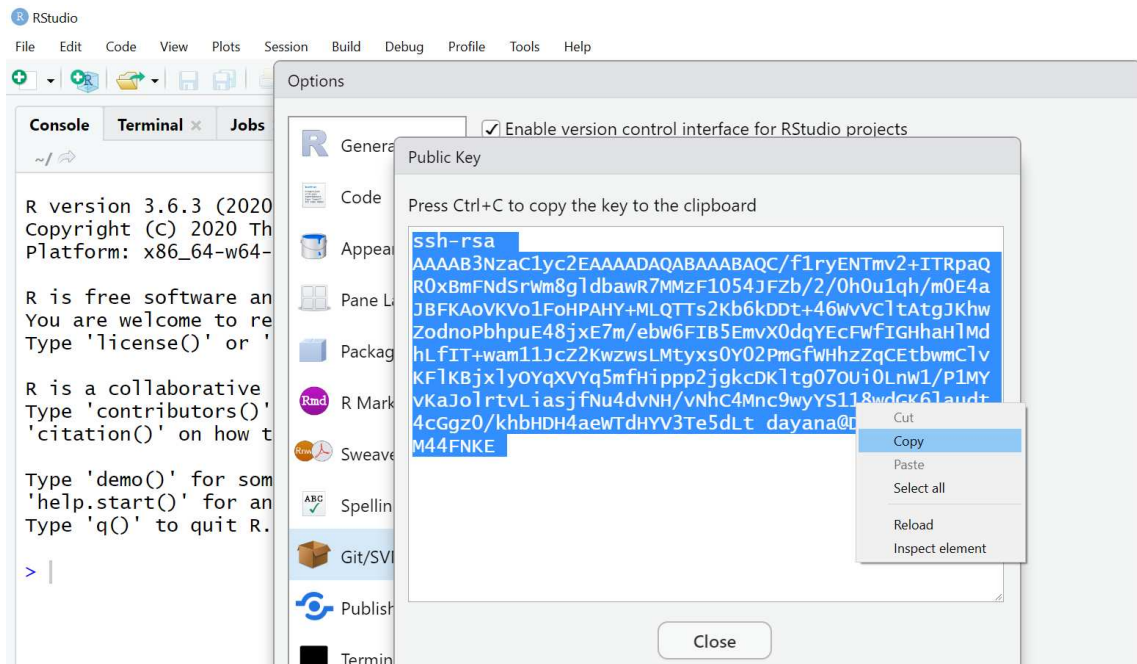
R RStudio

File Edit Code View Plots Session Build Debug Profile Tools Help

Console Terminal × Jobs

~/

R version 3.6.3 (2020
Copyright (C) 2020 Th
Platform: x86_64-w64-

R is free software an
You are welcome to re
Type 'license()' or '

R is a collaborative
Type 'contributors()'
'citation()' on how t

Type 'demo()' for som
'help.start()' for an
Type 'q()' to quit R.

>

Options

General
Code
Appear
Pane La
Packag
Rmd R Mark
Sweave
Spellin
Git/SVN
Publish
Termin

Enable version control interface for RStudio projects

Public Key

Press Ctrl+C to copy the key to the clipboard

ssh-rsa AAAAB3NzaC1yc2EAAAADAQABAAABAQC/f1ryENTmv2+ITRpaQR0xBmFNdSrWm8gldbawR7MMzF1054JFZb/2/0h0u1qh/m0E4aJBFKAoVKVo1FoHPAHY+MLQTTs2Kb6kDDt+46WvVCltAtgJKhwZodnoPbhpuE48jxE7m/ebW6FIB5EmvX0dqYEcFWfIGHhaHlMdhLfIT+wam11JcZ2KwzwsLMtyxs0Y02PmGfWHhzZqCEtbwmClvKFlKBjxlyOYqXVYq5mfHippp2jgkcDKltg07OUi0LnW1/P1MYvKaJolrtvLiasjfNu4dvNH/vNhC4Mnc9wyYS118wdGK6laudt4cGgz0/khbHDH4aeWTdHYV3Te5dLt dayana@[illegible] M44FNKE

Cut
Copy
Paste
Select all
Reload
Inspect element

Close